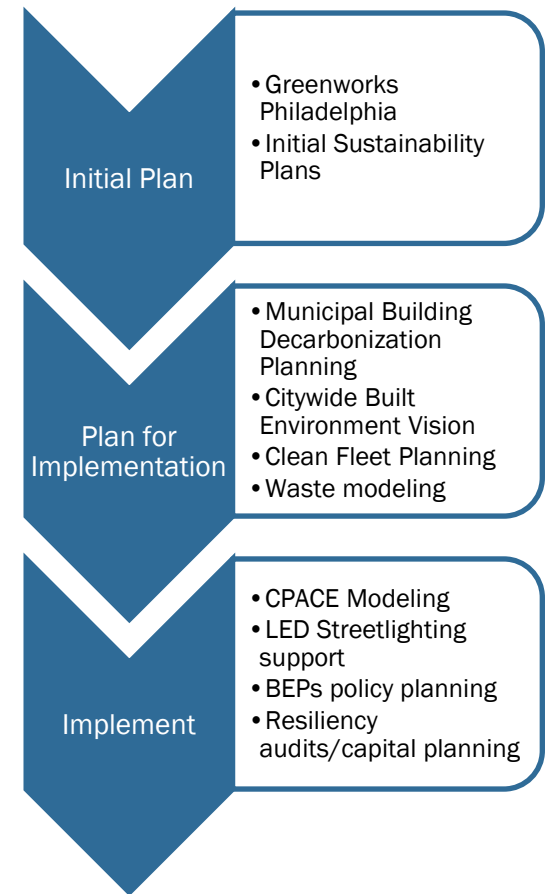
Initial Plan

• Greenworks Philadelphia
• Initial Sustainability Plans

Plan for Implementation

• Municipal Building Decarbonization Planning
• Citywide Built Environment Vision
• Clean Fleet Planning
• Waste modeling

Implement

• CPACE Modeling
• LED Streetlighting support
• BEPs policy planning
• Resiliency audits/capital planning